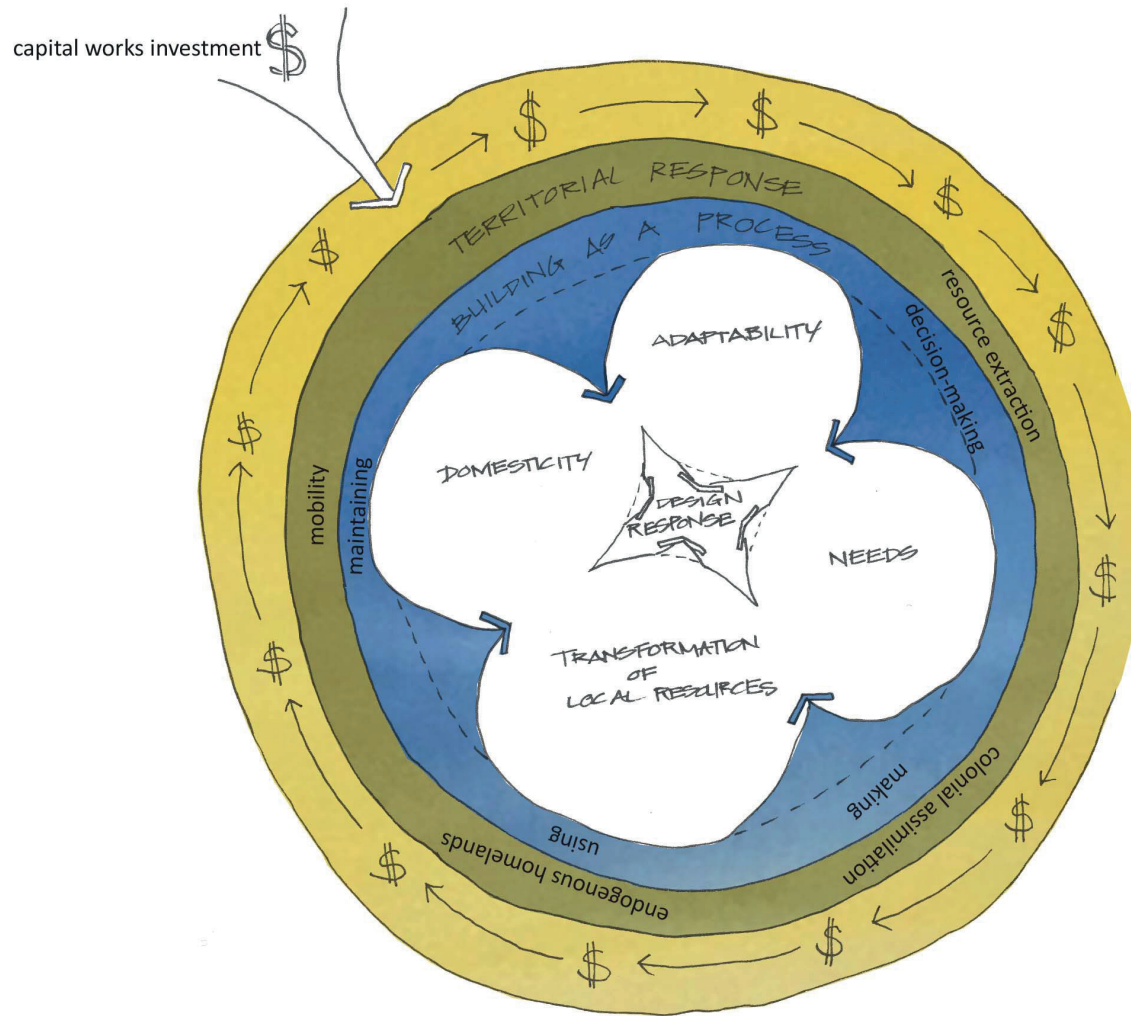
capital works investment $

$ $ $ $ $ $ $ $ $ $ $ $ $

TERRITORIAL RESPONSE

BUILDING AS A PROCESS

resource extraction

decision-making

ADAPTABILITY

DOMESTICITY

DESIGN RESPONSE

NEEDS

mobility

maintaining

TRANSFORMATION OF LOCAL RESOURCES

making

colonial assimilation

using

endogenous homelands